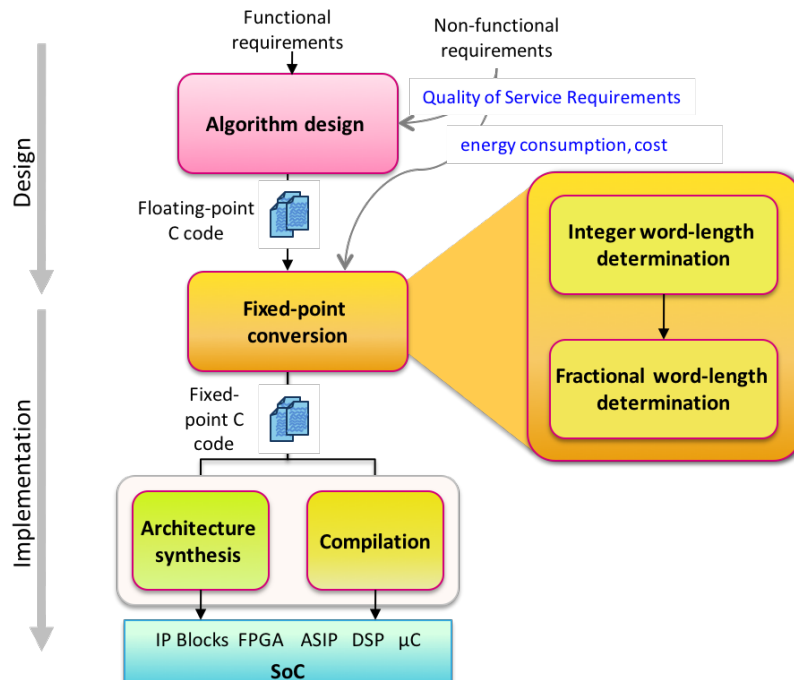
Design

Implementation

Functional requirements

Non-functional requirements

Quality of Service Requirements

Algorithm design

energy consumption, cost

Floating-point C code

Fixed-point conversion

Integer word-length determination

Fractional word-length determination

Fixed-point C code

Architecture synthesis

Compilation

IP Blocks FPGA ASIP DSP µC

SoC